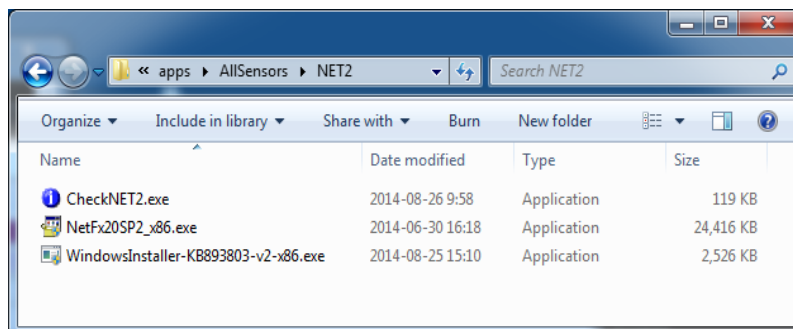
« apps ▸ AllSensors ▸ NET2

Search NET2

Organize ▾ Include in library ▾ Share with ▾ Burn New folder

| Name | Date modified | Type | Size |
|---|---|---|---|
| CheckNET2.exe | 2014-08-26 9:58 | Application | 119 KB |
| NetFx20SP2_x86.exe | 2014-06-30 16:18 | Application | 24,416 KB |
| WindowsInstaller-KB893803-v2-x86.exe | 2014-08-25 15:10 | Application | 2,526 KB |